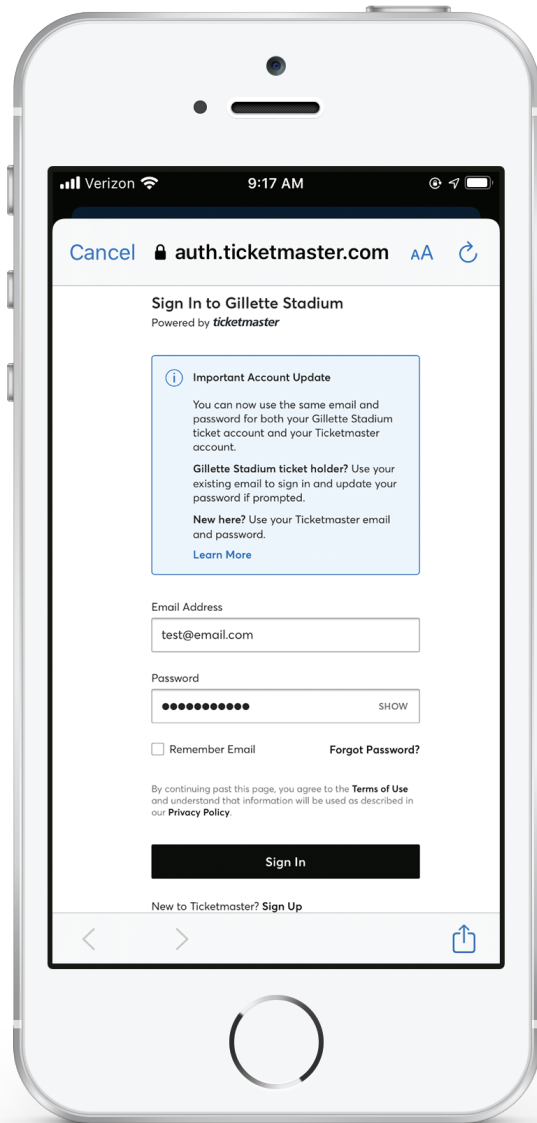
Verizon 9:17 AM

Cancel auth.ticketmaster.com AA

Sign In to Gillette Stadium
Powered by ticketmaster

Important Account Update

You can now use the same email and password for both your Gillette Stadium ticket account and your Ticketmaster account.

Gillette Stadium ticket holder? Use your existing email to sign in and update your password if prompted.

New here? Use your Ticketmaster email and password.

Learn More

Email Address

test@email.com

Password

●●●●●●●●●●● SHOW

Remember Email Forgot Password?

By continuing past this page, you agree to the Terms of Use and understand that information will be used as described in our Privacy Policy.

Sign In

New to Ticketmaster? Sign Up